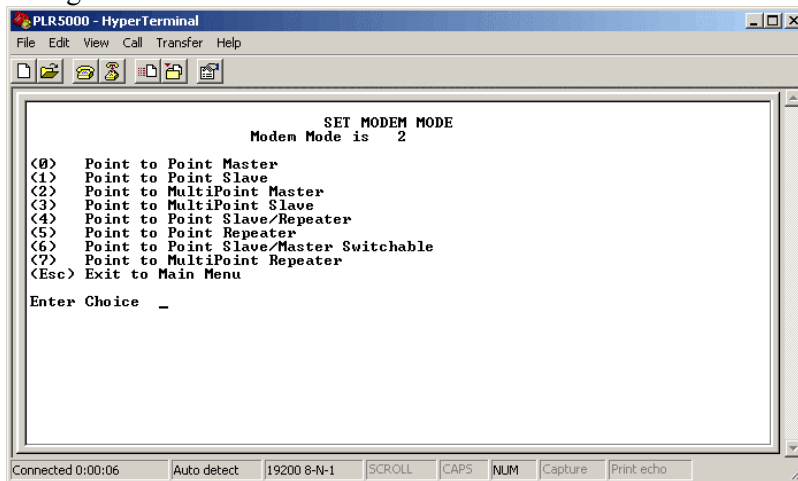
PLR5000 - HyperTerminal

File Edit View Call Transfer Help

SET MODEM MODE
Modem Mode is 2

(0) Point to Point Master
(1) Point to Point Slave
(2) Point to MultiPoint Master
(3) Point to MultiPoint Slave
(4) Point to Point Slave/Repeater
(5) Point to Point Repeater
(6) Point to Point Slave/Master Switchable
(7) Point to MultiPoint Repeater
(Esc) Exit to Main Menu

Enter Choice _

Connected 0:00:06 | Auto detect | 19200 8-N-1 | SCROLL | CAPS | NUM | Capture | Print echo